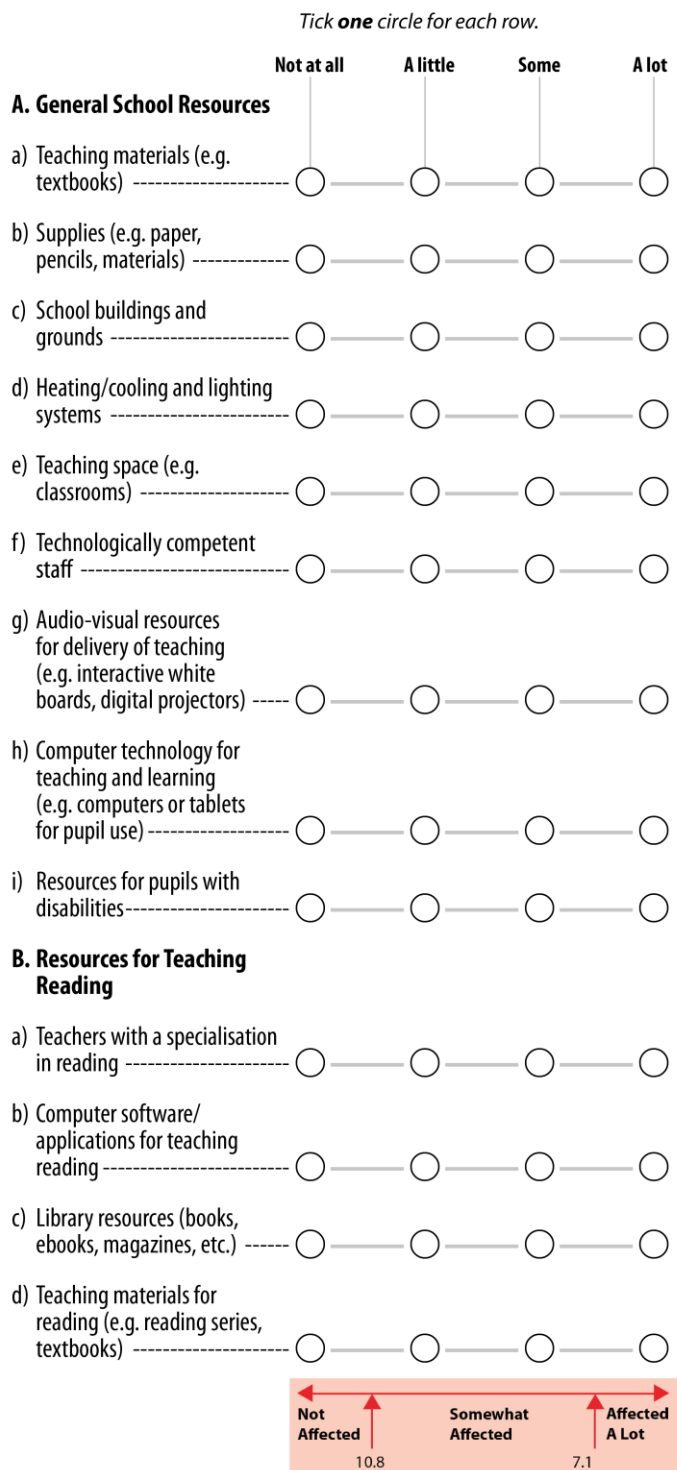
*Tick **one** circle for each row.*

Not at all | A little | Some | A lot

**A. General School Resources**

a) Teaching materials (e.g. textbooks) --------------------

b) Supplies (e.g. paper, pencils, materials) ------------

c) School buildings and grounds -----------------------

d) Heating/cooling and lighting systems -----------------------

e) Teaching space (e.g. classrooms) -------------------

f) Technologically competent staff ---------------------------

g) Audio-visual resources for delivery of teaching (e.g. interactive white boards, digital projectors) -----

h) Computer technology for teaching and learning (e.g. computers or tablets for pupil use) ------------------

i) Resources for pupils with disabilities---------------------

**B. Resources for Teaching Reading**

a) Teachers with a specialisation in reading ---------------------

b) Computer software/ applications for teaching reading ------------------------

c) Library resources (books, ebooks, magazines, etc.) ------

d) Teaching materials for reading (e.g. reading series, textbooks) --------------------

Not Affected | Somewhat Affected | Affected A Lot

10.8 | 7.1